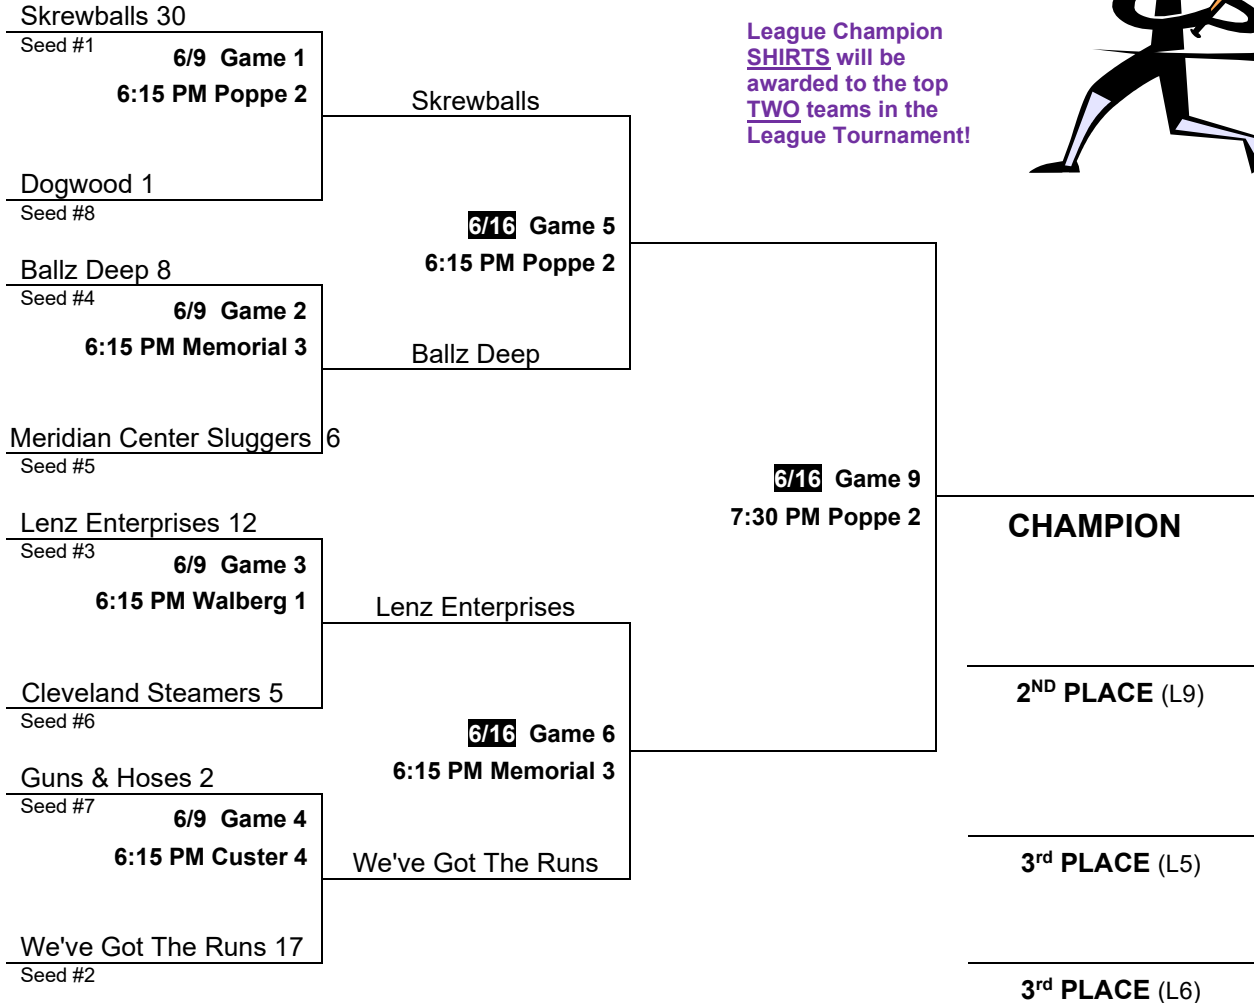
Skrewballs 30
Seed #1
6/9 Game 1
6:15 PM Poppe 2

Dogwood 1
Seed #8

Ballz Deep 8
Seed #4
6/9 Game 2
6:15 PM Memorial 3

Meridian Center Sluggers 6
Seed #5

Lenz Enterprises 12
Seed #3
6/9 Game 3
6:15 PM Walberg 1

Cleveland Steamers 5
Seed #6

Guns & Hoses 2
Seed #7
6/9 Game 4
6:15 PM Custer 4

We've Got The Runs 17
Seed #2

Skrewballs

6/16 Game 5
6:15 PM Poppe 2

Ballz Deep

Lenz Enterprises

6/16 Game 6
6:15 PM Memorial 3

We've Got The Runs

League Champion SHIRTS will be awarded to the top TWO teams in the League Tournament!

6/16 Game 9
7:30 PM Poppe 2

CHAMPION

2$^{ND}$ PLACE (L9)

3$^{rd}$ PLACE (L5)

3$^{rd}$ PLACE (L6)